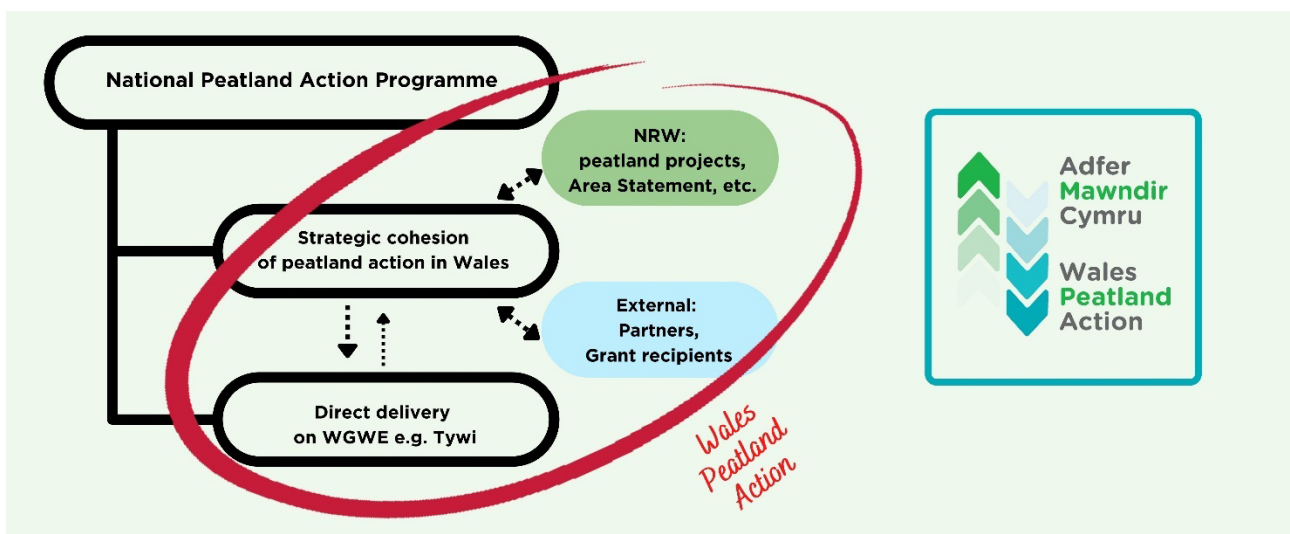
National Peatland Action Programme

NRW:
peatland projects,
Area Statement, etc.

Strategic cohesion
of peatland action in Wales

External:
Partners,
Grant recipients

Direct delivery
on WGWE e.g. Tywi

Wales
Peatland
Action

Adfer
Mawndir
Cymru

Wales
Peatland
Action